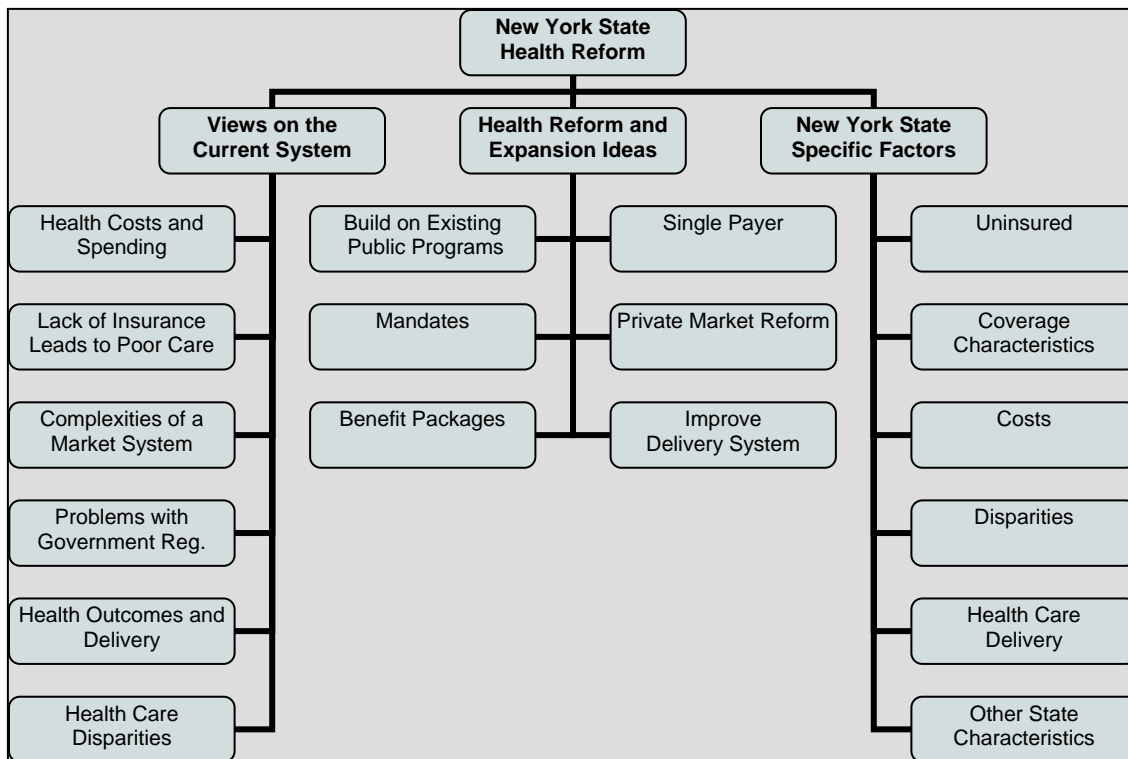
New York State Health Reform

Views on the Current System

Health Costs and Spending

Lack of Insurance Leads to Poor Care

Complexities of a Market System

Problems with Government Reg.

Health Outcomes and Delivery

Health Care Disparities

Health Reform and Expansion Ideas

Build on Existing Public Programs

Single Payer

Mandates

Private Market Reform

Benefit Packages

Improve Delivery System

New York State Specific Factors

Uninsured

Coverage Characteristics

Costs

Disparities

Health Care Delivery

Other State Characteristics